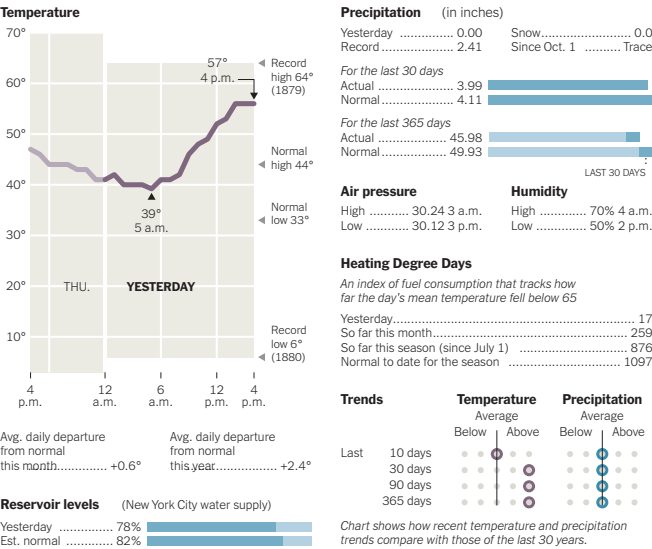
Temperature

70°
60°
50°
40°
30°
20°
10°

57°
4 p.m.

Record high 64° (1879)

Normal high 44°

Normal low 33°

39°
5 a.m.

THU.

YESTERDAY

Record low 6° (1880)

4 p.m.
12 a.m.
6 a.m.
12 p.m.
4 p.m.

Avg. daily departure from normal this month ............ +0.6°

Avg. daily departure from normal this year ............... +2.4°

Reservoir levels (New York City water supply)

| | |
|---|---|
| Yesterday ............... | 78% |
| Est. normal ............. | 82% |

Precipitation (in inches)

| | | | |
|---|---|---|---|
| Yesterday .............. | 0.00 | Snow ......................... | 0.0 |
| Record ..................... | 2.41 | Since Oct. 1 .......... | Trace |

For the last 30 days
Actual ...................... 3.99
Normal...................... 4.11

For the last 365 days
Actual .................. 45.98
Normal.................. 49.93

LAST 30 DAYS

Air pressure
High ........... 30.24 3 a.m.
Low ............ 30.12 3 p.m.

Humidity
High ............. 70% 4 a.m.
Low .............. 50% 2 p.m.

Heating Degree Days

An index of fuel consumption that tracks how far the day's mean temperature fell below 65

| | |
|---|---|
| Yesterday.................................................................. | 17 |
| So far this month........................................................ | 259 |
| So far this season (since July 1) .............................. | 876 |
| Normal to date for the season ............................... | 1097 |

Trends

Temperature
Average
Below Above

Precipitation
Average
Below Above

Last 10 days
30 days
90 days
365 days

Chart shows how recent temperature and precipitation trends compare with those of the last 30 years.